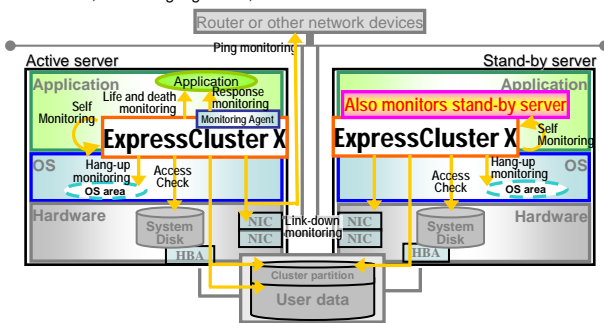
Router or other network devices

Ping monitoring

Active server

Stand-by server

Application

Application

Life and death monitoring

Response monitoring

Self Monitoring

Monitoring Agent

ExpressCluster X

OS

Hang-up monitoring

OS area

Access Check

Hardware

System Disk

HBA

NIC

NIC

Link-down monitoring

Cluster partition

User data

Application

Also monitors stand-by server

ExpressCluster X

Self Monitoring

OS

Hang-up monitoring

Access Check

OS area

NIC

NIC

System Disk

Hardware

HBA